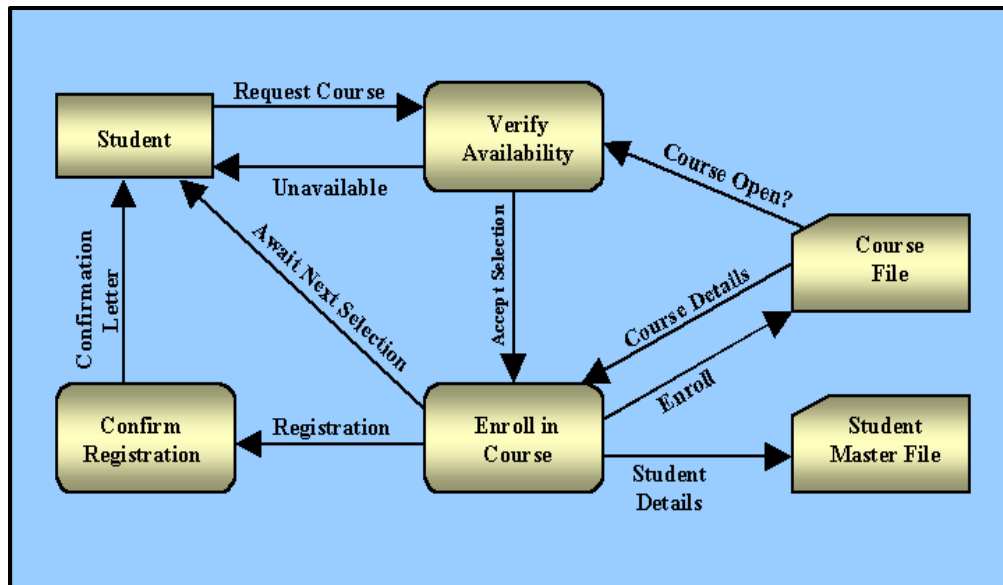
Student

Request Course

Verify Availability

Unavailable

Course Open?

Course File

Confirmation Letter

Await Next Selection

Accept Selection

Course Details

Enroll

Confirm Registration

Registration

Enroll in Course

Student Master File

Student Details